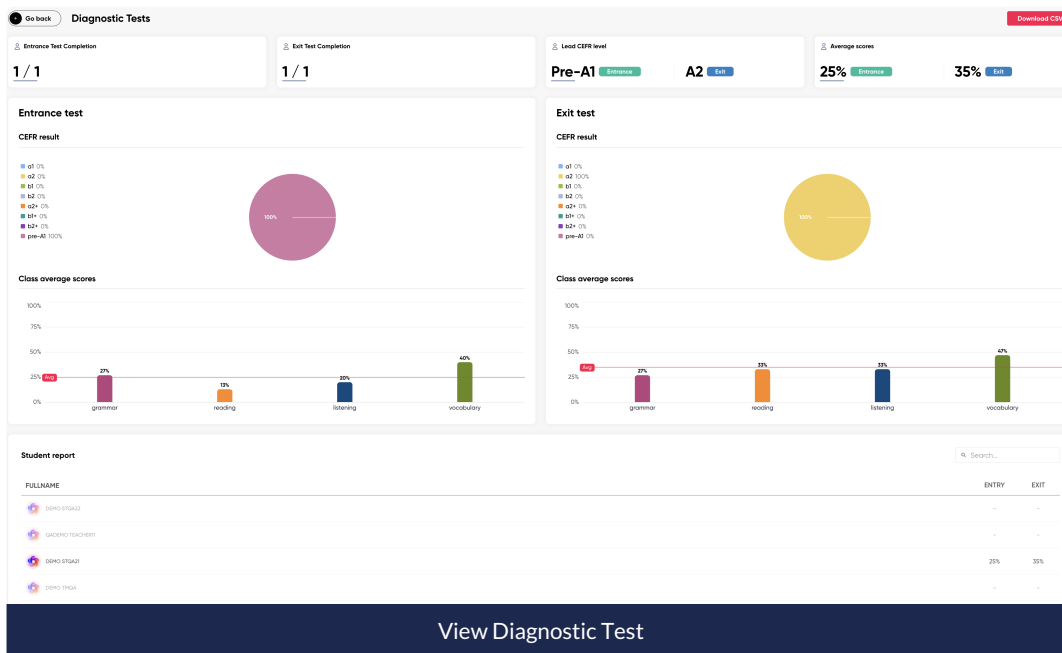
Go back Diagnostic Tests

Download CSV

Entrance Test Completion
1 / 1

Exit Test Completion
1 / 1

Lead CEFR level
Pre-A1 Entrance
A2 Exit

Average scores
25% Entrance
35% Exit

Entrance test

CEFR result

a1 0%
a2 0%
b1 0%
b2 0%
a2+ 0%
b1+ 0%
b2+ 0%
pre-A1 100%

100%

Class average scores

100%
75%
50%
25% Avg
0%

27% grammar
13% reading
20% listening
40% vocabulary

Exit test

CEFR result

a1 0%
a2 100%
b1 0%
b2 0%
a2+ 0%
b1+ 0%
b2+ 0%
pre-A1 0%

100%

Class average scores

100%
75%
50%
Avg
25%
0%

27% grammar
33% reading
33% listening
47% vocabulary

Student report

Search...

| FULLNAME | ENTRY | EXIT |
|---|---|---|
| DEMO STQA22 | - | - |
| GIADEMO TEACHER11 | - | - |
| DEMO STQA21 | 25% | 35% |
| DEMO TPIQA | - | - |

View Diagnostic Test